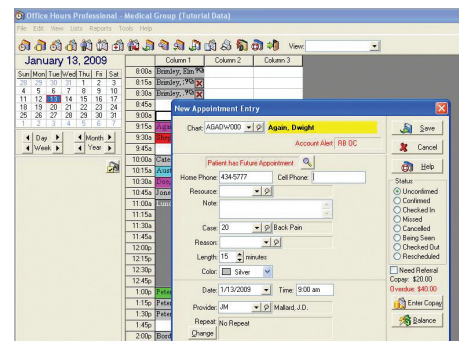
Office Hours Professional - Medical Group (Tutorial Data)
File Edit View Lists Reports Tools Help
View:
January 13, 2009
| Sun | Mon | Tue | Wed | Thu | Fri | Sat |
|---|---|---|---|---|---|---|
| 28 | 29 | 30 | 31 | 1 | 2 | 3 |
| 4 | 5 | 6 | 7 | 8 | 9 | 10 |
| 11 | 12 | 13 | 14 | 15 | 16 | 17 |
| 18 | 19 | 20 | 21 | 22 | 23 | 24 |
| 25 | 26 | 27 | 28 | 29 | 30 | 31 |
| 1 | 2 | 3 | 4 | 5 | 6 | 7 |
Day
Week
Month
Year
Column 1 Column 2 Column 3
8:00a Brimley, Wi
8:15a Brimley, Wi
8:30a Brimley, Wi
8:45a
9:00a
9:15a Agai
9:30a Stev
9:45a
10:00a Cate
10:15a Aust
10:30a Doo
10:45a Jone
11:00a Lind
11:15a
11:30a
11:45a
12:00p
12:15p
12:30p
12:45p
1:00p Pete
1:15p Pete
1:30p Pete
1:45p
2:00p Bord
New Appointment Entry
Chart: AGADW000 Again, Dwight
Account Alert: RB OC
Patient has Future Appointment
Home Phone: 434-5777 Cell Phone:
Resource:
Note:
Case: 20 Back Pain
Reason:
Length: 15 minutes
Color: Silver
Date: 1/13/2009 Time: 9:00 am
Provider: JM Mallard, J.D.
Repeat: No Repeat
Change
Save
Cancel
Help
Status
Unconfirmed
Confirmed
Checked In
Missed
Cancelled
Being Seen
Checked Out
Rescheduled
Need Referral
Copay: $20.00
Overdue: $40.00
Enter Copay
Balance